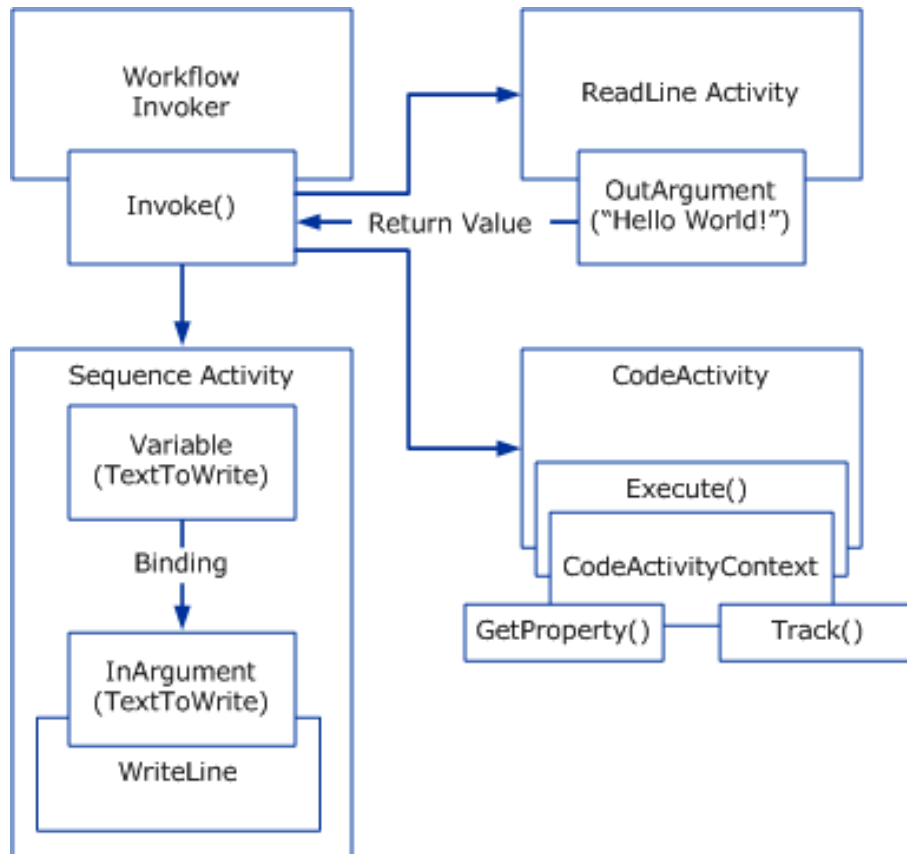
Workflow Invoker

Invoke()

ReadLine Activity

OutArgument ("Hello World!")

Return Value

Sequence Activity

Variable (TextToWrite)

Binding

InArgument (TextToWrite)

WriteLine

CodeActivity

Execute()

CodeActivityContext

GetProperty()

Track()